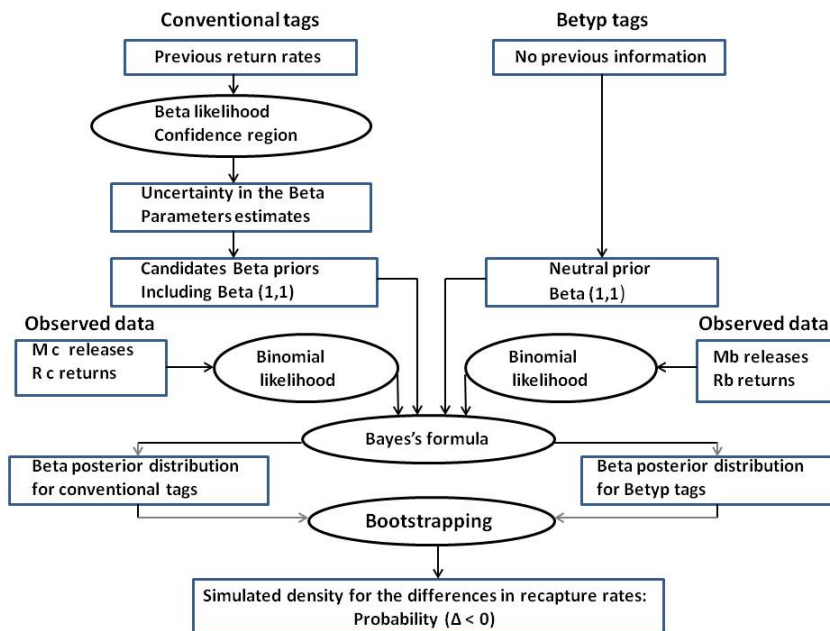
Conventional tags

Betyp tags

Previous return rates

No previous information

Beta likelihood
Confidence region

Uncertainty in the Beta Parameters estimates

Candidates Beta priors Including Beta (1,1)

Neutral prior
Beta (1,1)

Observed data

M c releases
R c returns

Binomial likelihood

Binomial likelihood

Observed data

Mb releases
Rb returns

Bayes's formula

Beta posterior distribution for conventional tags

Beta posterior distribution for Betyp tags

Bootstrapping

Simulated density for the differences in recapture rates:
Probability (Δ < 0)